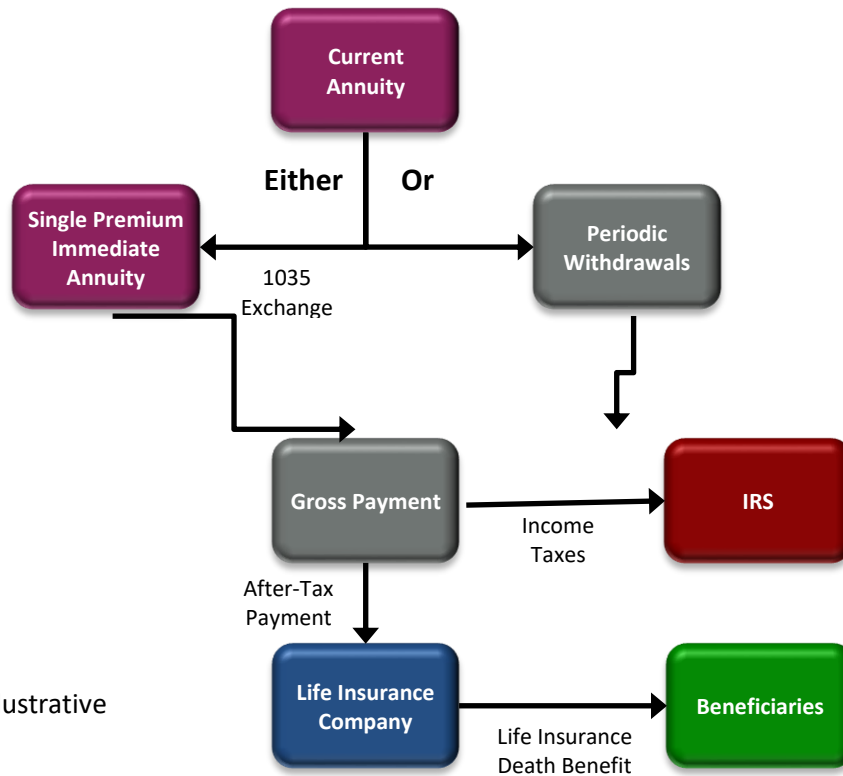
Current Annuity

Either

Or

Single Premium Immediate Annuity

1035 Exchange

Periodic Withdrawals

Gross Payment

Income Taxes

IRS

After-Tax Payment

ustrative

Life Insurance Company

Life Insurance Death Benefit

Beneficiaries